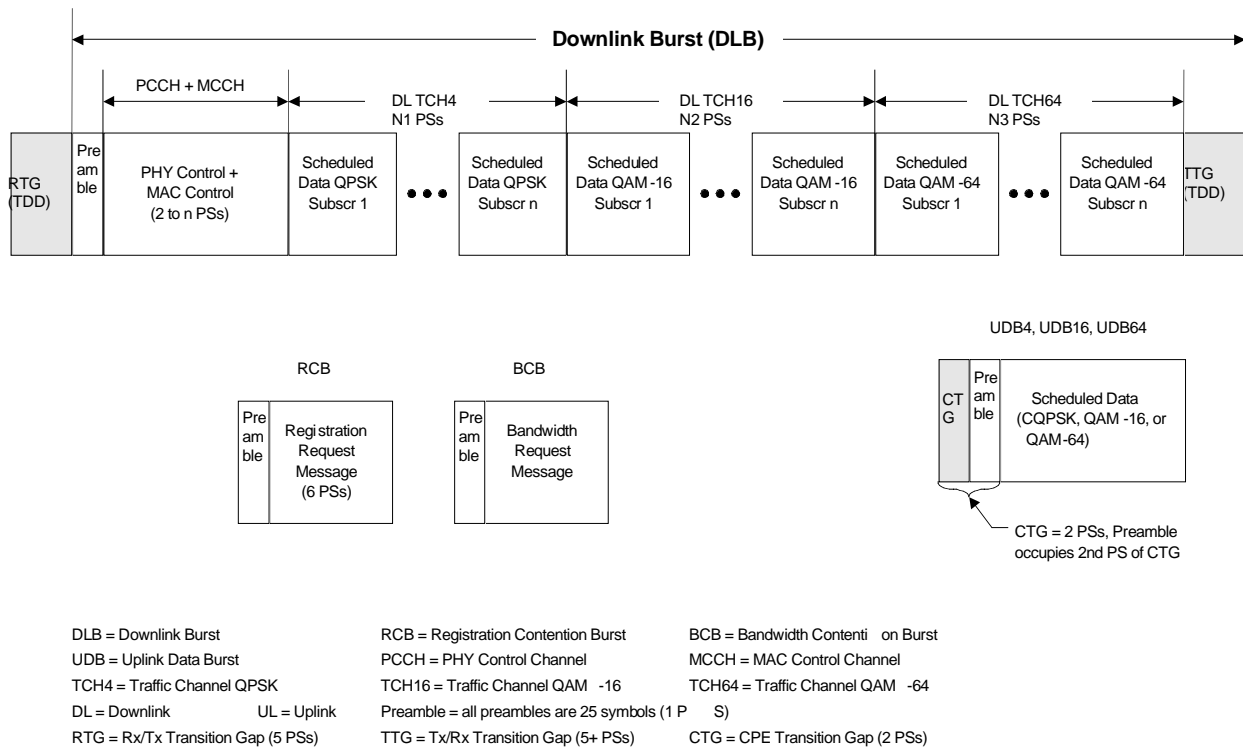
Downlink Burst (DLB)

PCCH + MCCH

DL TCH4
N1 PSs

DL TCH16
N2 PSs

DL TCH64
N3 PSs

RTG (TDD)

Pre am ble

PHY Control + MAC Control (2 to n PSs)

Scheduled Data QPSK Subscr 1

Scheduled Data QPSK Subscr n

Scheduled Data QAM -16 Subscr 1

Scheduled Data QAM -16 Subscr n

Scheduled Data QAM -64 Subscr 1

Scheduled Data QAM -64 Subscr n

TTG (TDD)

UDB4, UDB16, UDB64

RCB

BCB

Pre am ble

Registration Request Message (6 PSs)

Pre am ble

Bandwidth Request Message

CT G

Pre am ble

Scheduled Data (CQPSK, QAM -16, or QAM-64)

CTG = 2 PSs, Preamble occupies 2nd PS of CTG

DLB = Downlink Burst
RCB = Registration Contention Burst
BCB = Bandwidth Contenti on Burst
UDB = Uplink Data Burst
PCCH = PHY Control Channel
MCCH = MAC Control Channel
TCH4 = Traffic Channel QPSK
TCH16 = Traffic Channel QAM -16
TCH64 = Traffic Channel QAM -64
DL = Downlink
UL = Uplink
Preamble = all preambles are 25 symbols (1 P S)
RTG = Rx/Tx Transition Gap (5 PSs)
TTG = Tx/Rx Transition Gap (5+ PSs)
CTG = CPE Transition Gap (2 PSs)